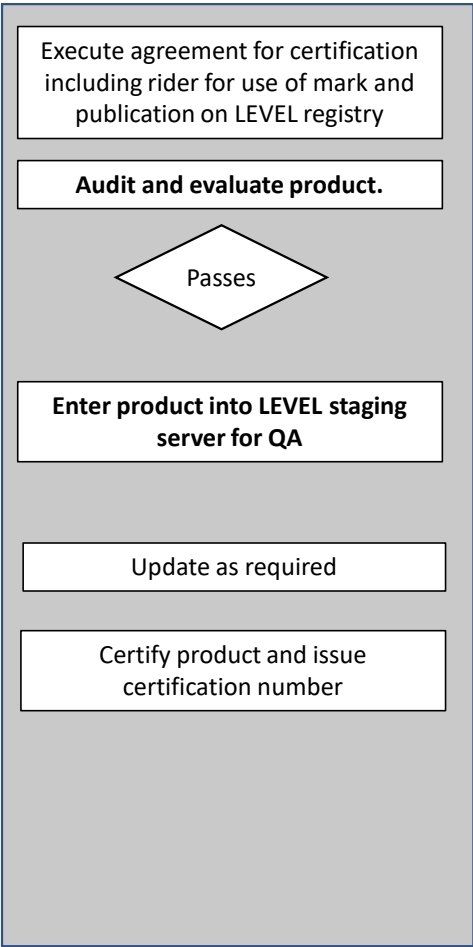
Execute agreement for certification including rider for use of mark and publication on LEVEL registry

**Audit and evaluate product.**

Passes

**Enter product into LEVEL staging server for QA**

Update as required

Certify product and issue certification number